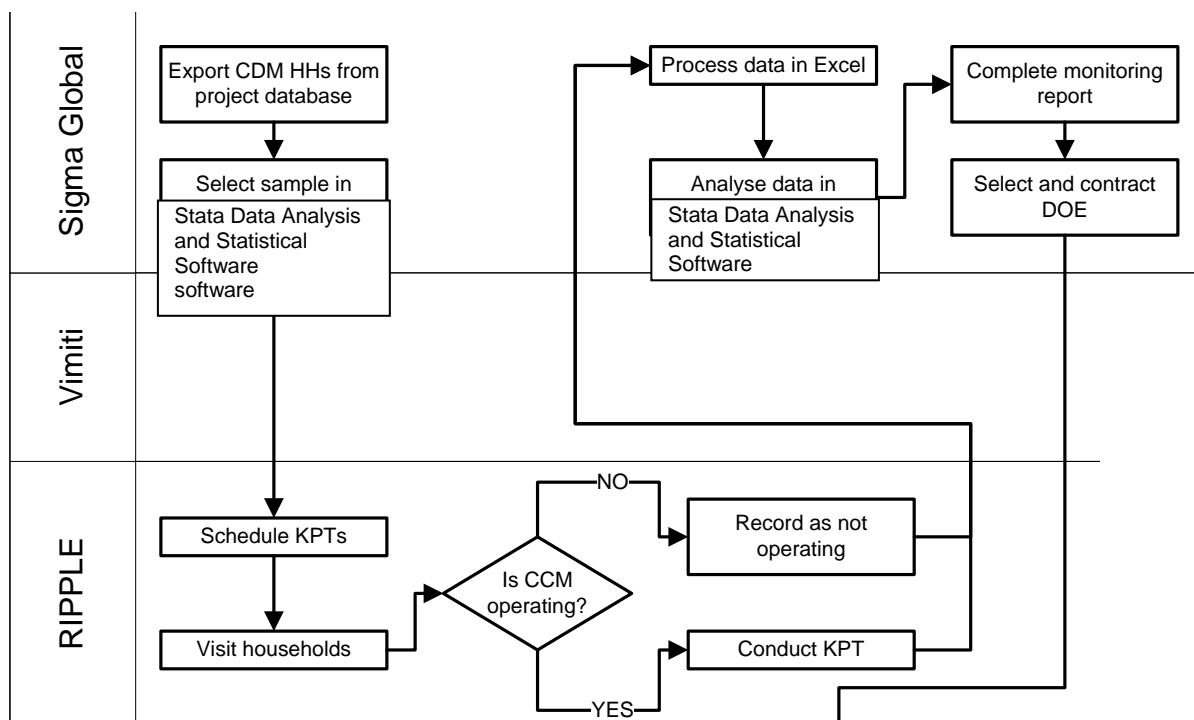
Sigma Global

Export CDM HHs from project database

Select sample in

Stata Data Analysis and Statistical Software software

Process data in Excel

Analyse data in

Stata Data Analysis and Statistical Software

Complete monitoring report

Select and contract DOE

Vimiti

RIPPLE

Schedule KPTs

Visit households

Is CCM operating?

NO

Record as not operating

YES

Conduct KPT